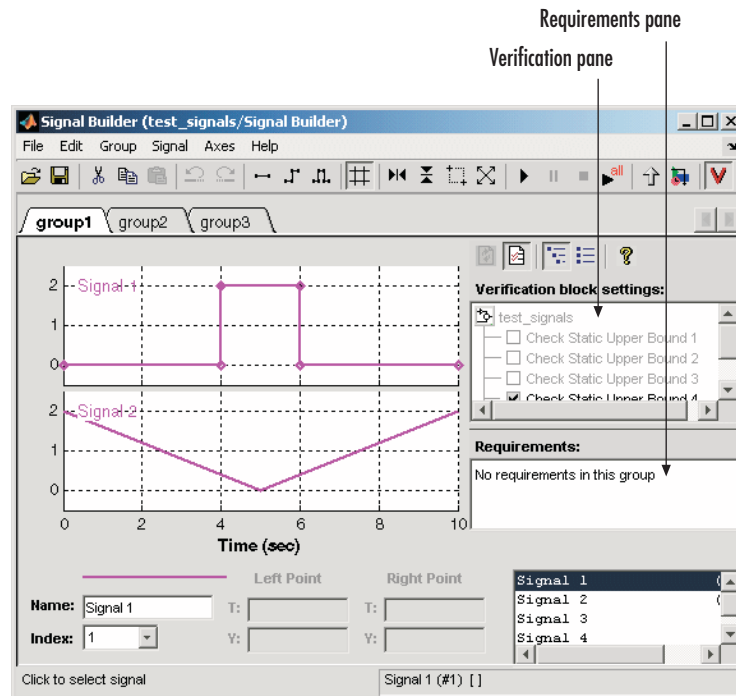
Requirements pane

Verification pane

Signal Builder (test_signals/Signal Builder)

File Edit Group Signal Axes Help

group1 group2 group3

Verification block settings:

test_signals
Check Static Upper Bound 1
Check Static Upper Bound 2
Check Static Upper Bound 3
Check Static Upper Bound 4

Requirements:

No requirements in this group

2
1
0
Signal 1

2
1
0
Signal 2

0 2 4 6 8 10

Time (sec)

Left Point

Right Point

Name: Signal 1

Index: 1

T:

Y:

T:

Y:

Signal 1
Signal 2
Signal 3
Signal 4

Click to select signal

Signal 1 (#1) [ ]